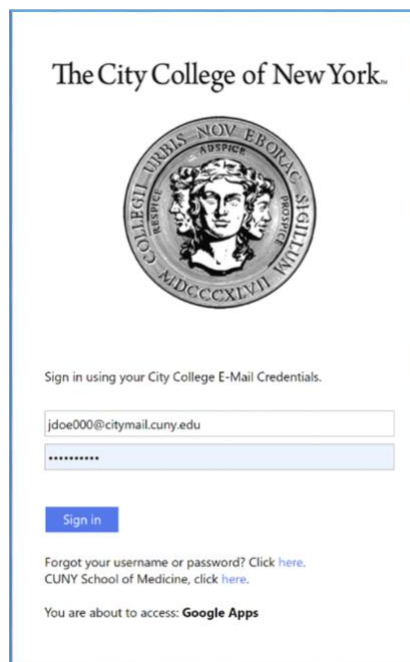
The City College of New York™

COLLEGII URBIS NOV EBORAC SIGILLUM
ADSPICE
RESPICE
PROSPICE
MDCCCXLVII

Sign in using your City College E-Mail Credentials.

jdoe000@citymail.cuny.edu

••••••••••

Sign in

Forgot your username or password? Click here.
CUNY School of Medicine, click here.

You are about to access: **Google Apps**